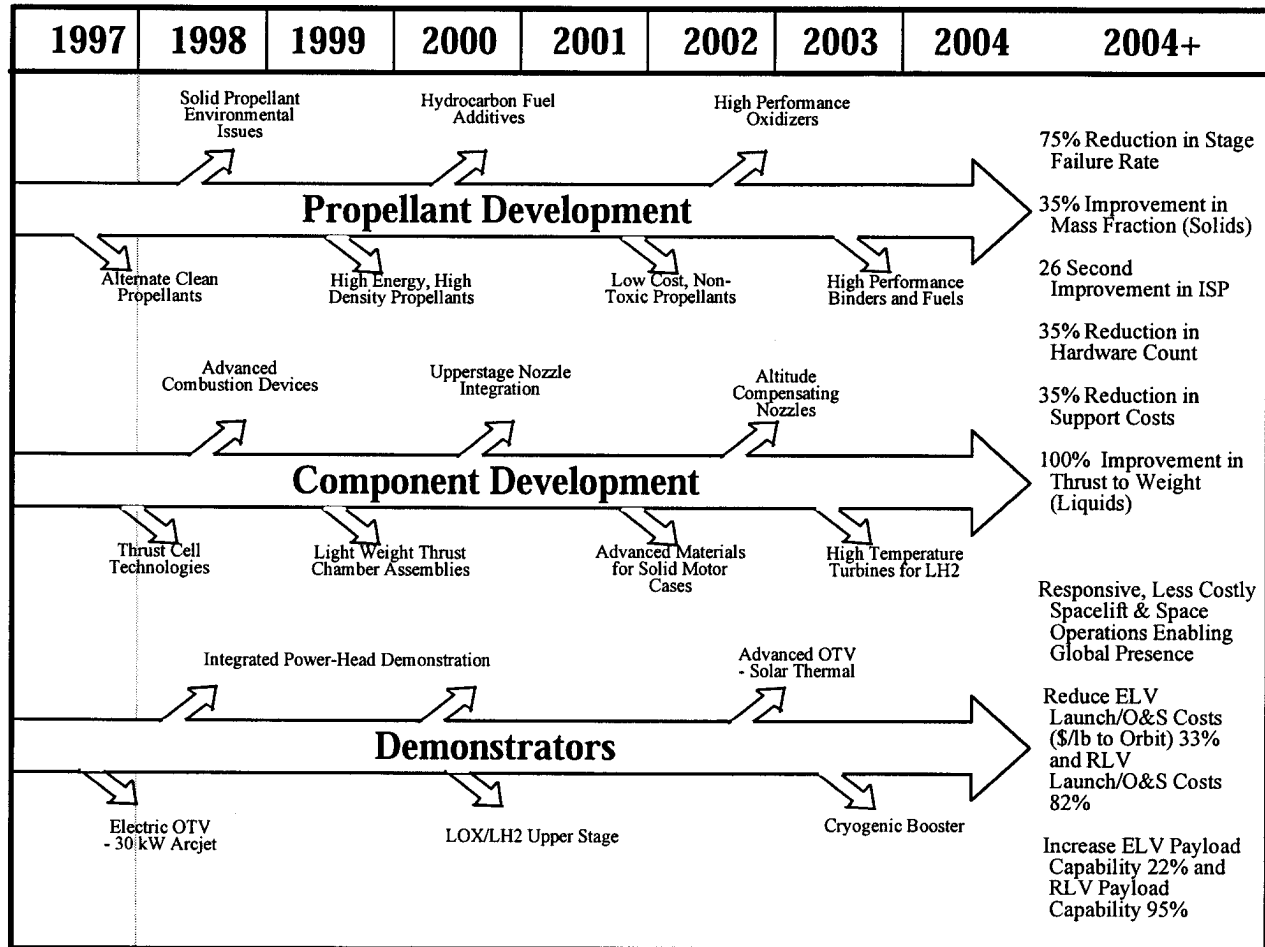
| 1997 | 1998 | 1999 | 2000 | 2001 | 2002 | 2003 | 2004 | 2004+ |
|---|---|---|---|---|---|---|---|---|

Solid Propellant Environmental Issues

Hydrocarbon Fuel Additives

High Performance Oxidizers

Propellant Development

Alternate Clean Propellants

High Energy, High Density Propellants

Low Cost, Non-Toxic Propellants

High Performance Binders and Fuels

Advanced Combustion Devices

Upperstage Nozzle Integration

Altitude Compensating Nozzles

Component Development

Thrust Cell Technologies

Light Weight Thrust Chamber Assemblies

Advanced Materials for Solid Motor Cases

High Temperature Turbines for LH2

Integrated Power-Head Demonstration

Advanced OTV - Solar Thermal

Demonstrators

Electric OTV - 30 kW Arcjet

LOX/LH2 Upper Stage

Cryogenic Booster

75% Reduction in Stage Failure Rate

35% Improvement in Mass Fraction (Solids)

26 Second Improvement in ISP

35% Reduction in Hardware Count

35% Reduction in Support Costs

100% Improvement in Thrust to Weight (Liquids)

Responsive, Less Costly Spacelift & Space Operations Enabling Global Presence

Reduce ELV Launch/O&S Costs (\$/lb to Orbit) 33% and RLV Launch/O&S Costs 82%

Increase ELV Payload Capability 22% and RLV Payload Capability 95%